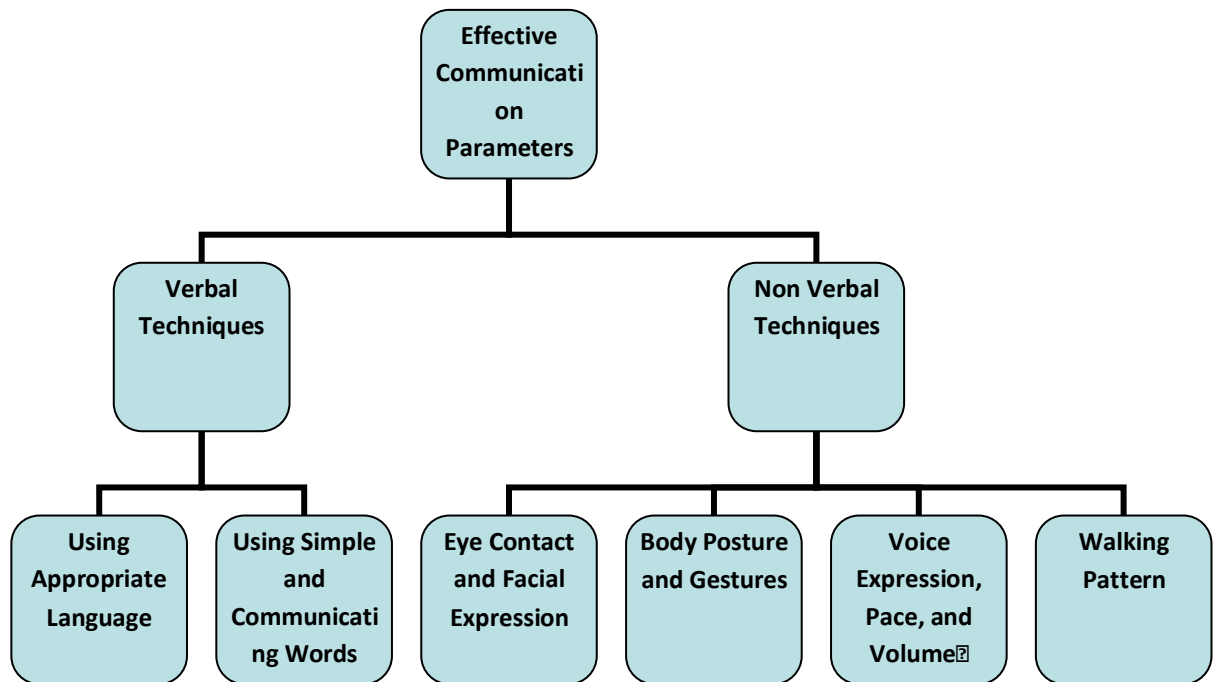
Effective Communication Parameters

Verbal Techniques

Non Verbal Techniques

Using Appropriate Language

Using Simple and Communicating Words

Eye Contact and Facial Expression

Body Posture and Gestures

Voice Expression, Pace, and Volume

Walking Pattern